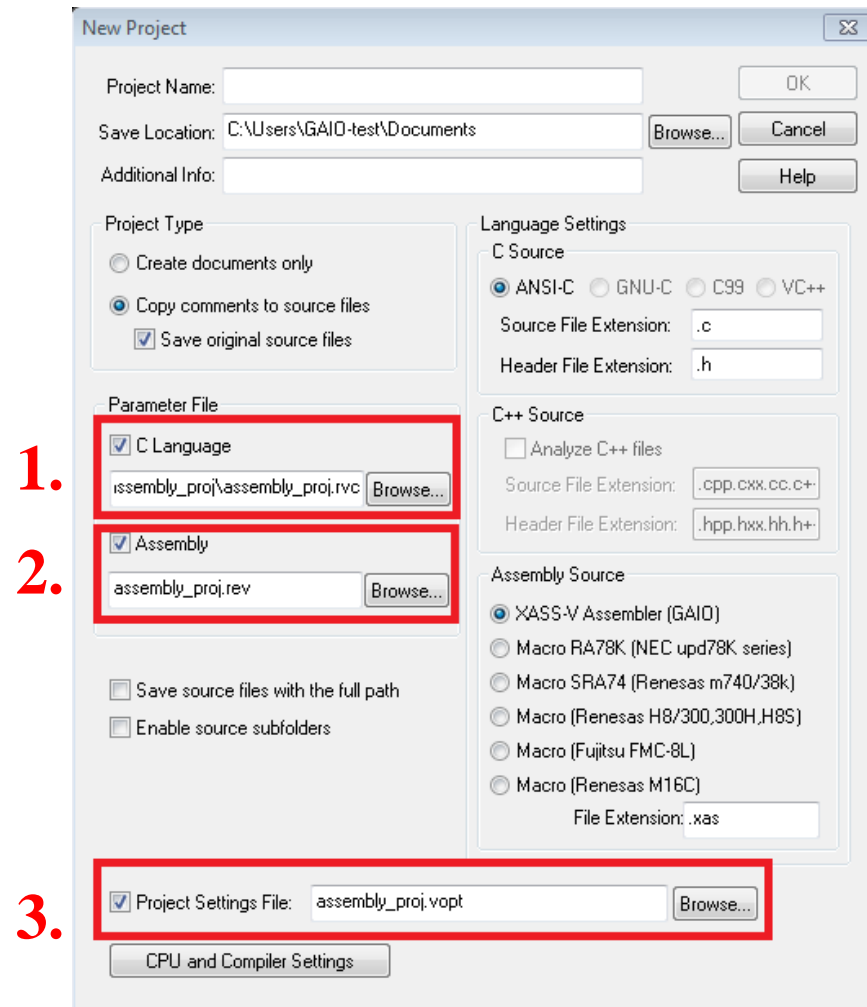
New Project

Project Name:
Save Location: C:\Users\GAIO-test\Documents
Browse...
Additional Info:
OK
Cancel
Help

Project Type
Create documents only
Copy comments to source files
Save original source files

Parameter File
1.
C Language
ıssembly_proj\assembly_proj.rvc
Browse...
2.
Assembly
assembly_proj.rev
Browse...

Save source files with the full path
Enable source subfolders

Language Settings
C Source
ANSI-C GNU-C C99 VC++
Source File Extension: .c
Header File Extension: .h

C++ Source
Analyze C++ files
Source File Extension: .cpp.cxx.cc.c+
Header File Extension: .hpp.hxx.hh.h+

Assembly Source
XASS-V Assembler (GAIO)
Macro RA78K (NEC upd78K series)
Macro SRA74 (Renesas m740/38k)
Macro (Renesas H8/300,300H,H8S)
Macro (Fujitsu FMC-8L)
Macro (Renesas M16C)
File Extension: .xas

3.
Project Settings File: assembly_proj.vopt
Browse...
CPU and Compiler Settings